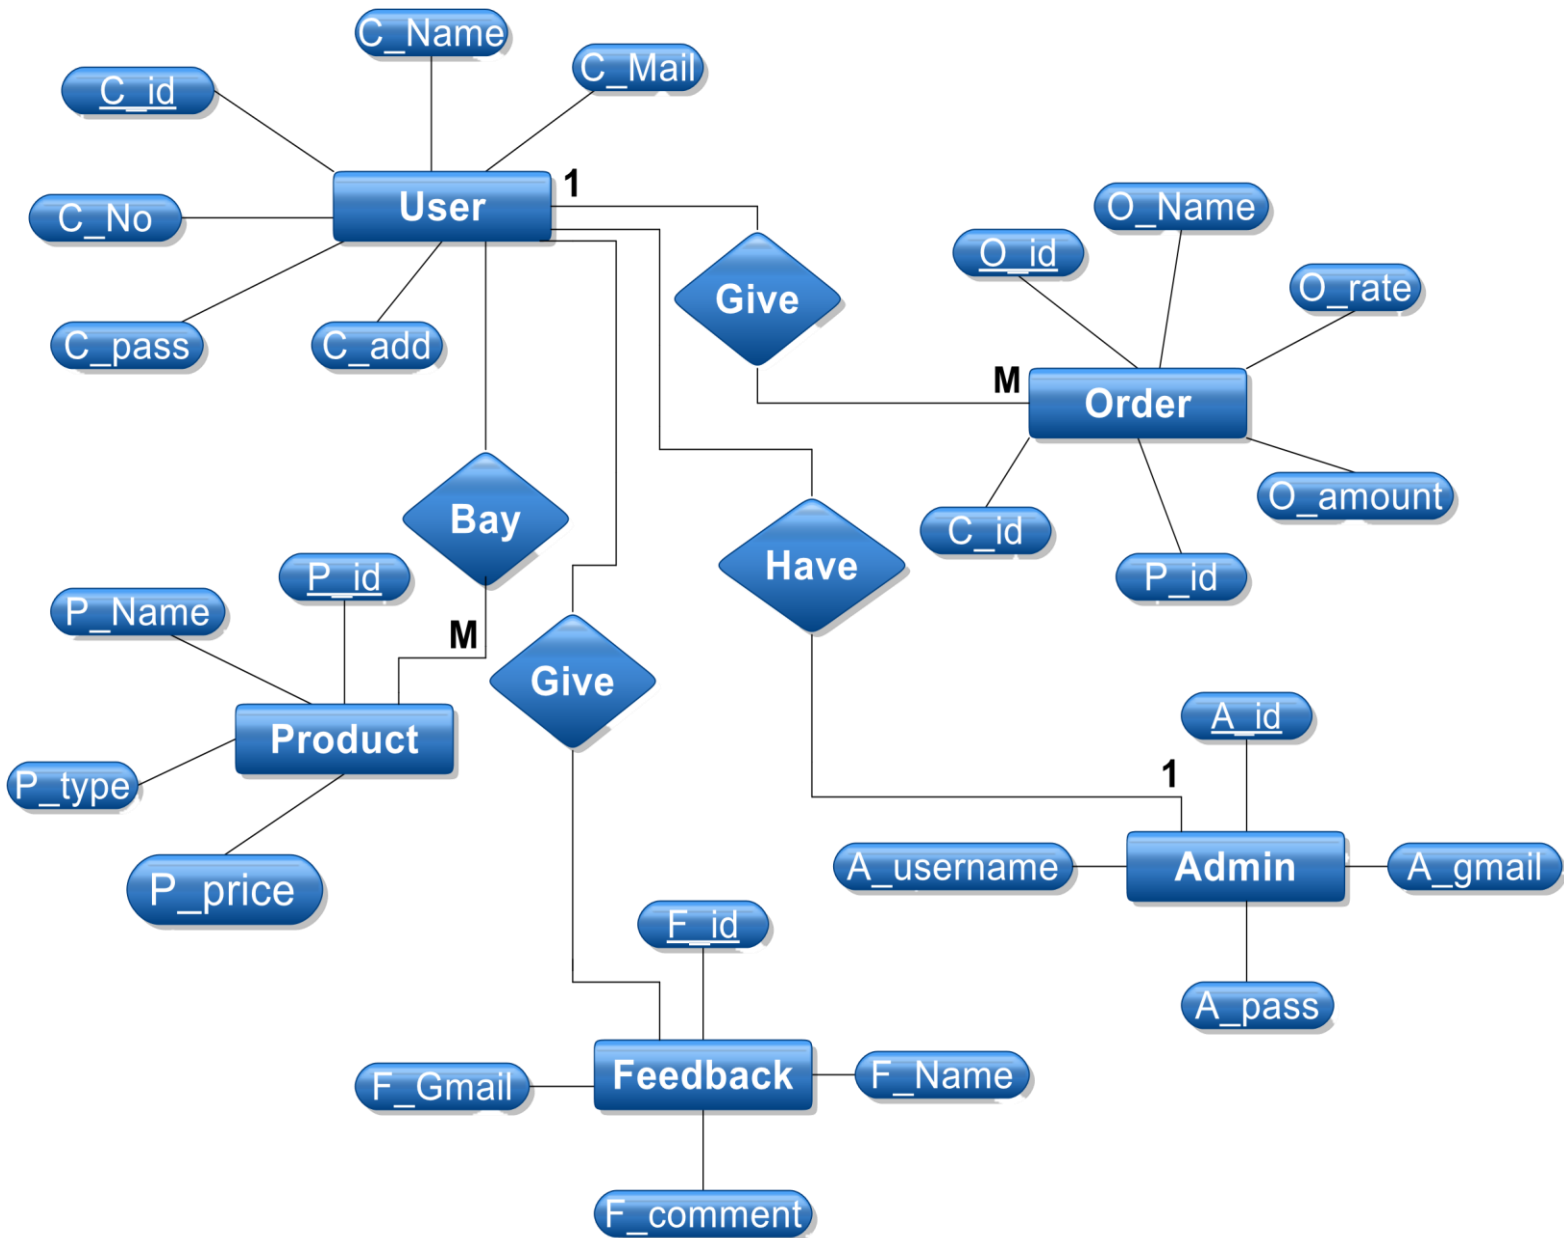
C_Name
C_id
C_Mail
1
User
C_No
O_Name
O_id
Give
O_rate
C_pass
C_add
M
Order
Bay
O_amount
C_id
Have
P_id
P_id
P_Name
M
Give
A_id
Product
1
P_type
A_username
Admin
A_gmail
P_price
F_id
A_pass
F_Gmail
Feedback
F_Name
F_comment